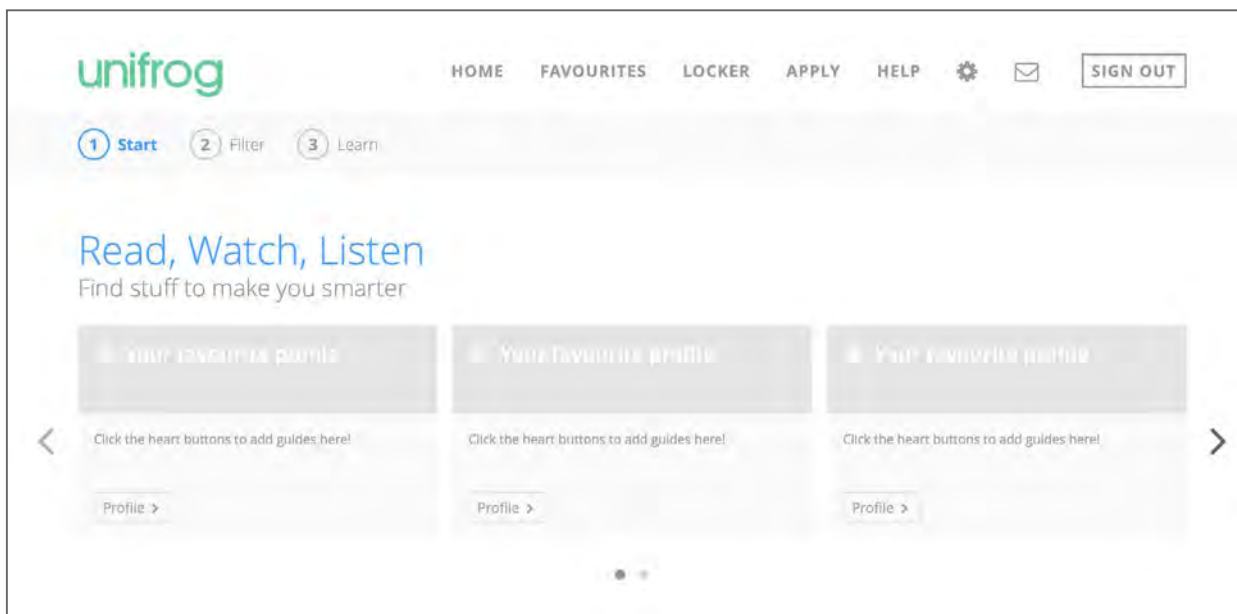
unifrog

HOME FAVOURITES LOCKER APPLY HELP SIGN OUT

1 Start 2 Filter 3 Learn

Read, Watch, Listen
Find stuff to make you smarter

Your favourite profile

Click the heart buttons to add guides here!

Profile >

Your favourite profile

Click the heart buttons to add guides here!

Profile >

Your favourite profile

Click the heart buttons to add guides here!

Profile >